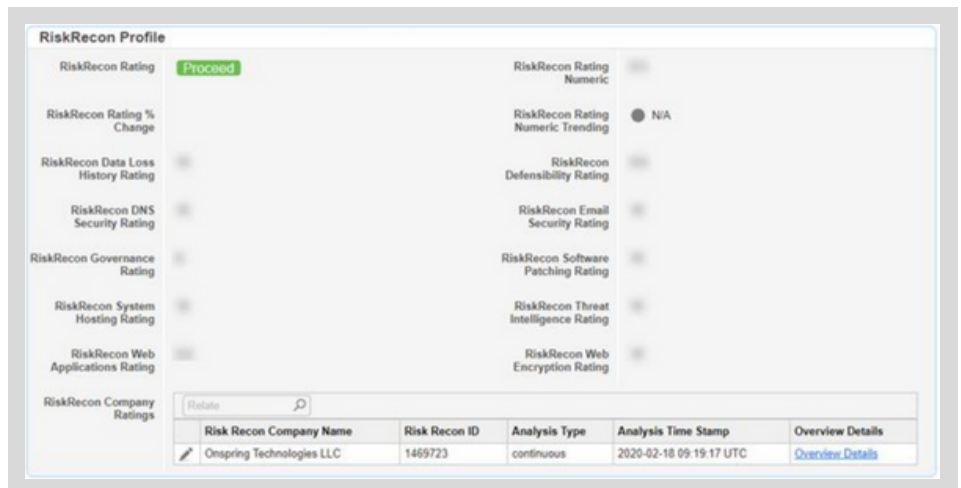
RiskRecon Profile

RiskRecon Rating
Proceed

RiskRecon Rating Numeric
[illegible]

RiskRecon Rating % Change

RiskRecon Rating Numeric Trending
N/A

RiskRecon Data Loss History Rating
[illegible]

RiskRecon Defensibility Rating
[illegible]

RiskRecon DNS Security Rating
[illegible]

RiskRecon Email Security Rating
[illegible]

RiskRecon Governance Rating
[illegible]

RiskRecon Software Patching Rating
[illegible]

RiskRecon System Hosting Rating
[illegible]

RiskRecon Threat Intelligence Rating
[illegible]

RiskRecon Web Applications Rating
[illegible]

RiskRecon Web Encryption Rating
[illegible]

RiskRecon Company Ratings

Relate

| | Risk Recon Company Name | Risk Recon ID | Analysis Type | Analysis Time Stamp | Overview Details |
|---|---|---|---|---|---|
| | Onspring Technologies LLC | 1469723 | continuous | 2020-02-18 09:19:17 UTC | Overview Details |